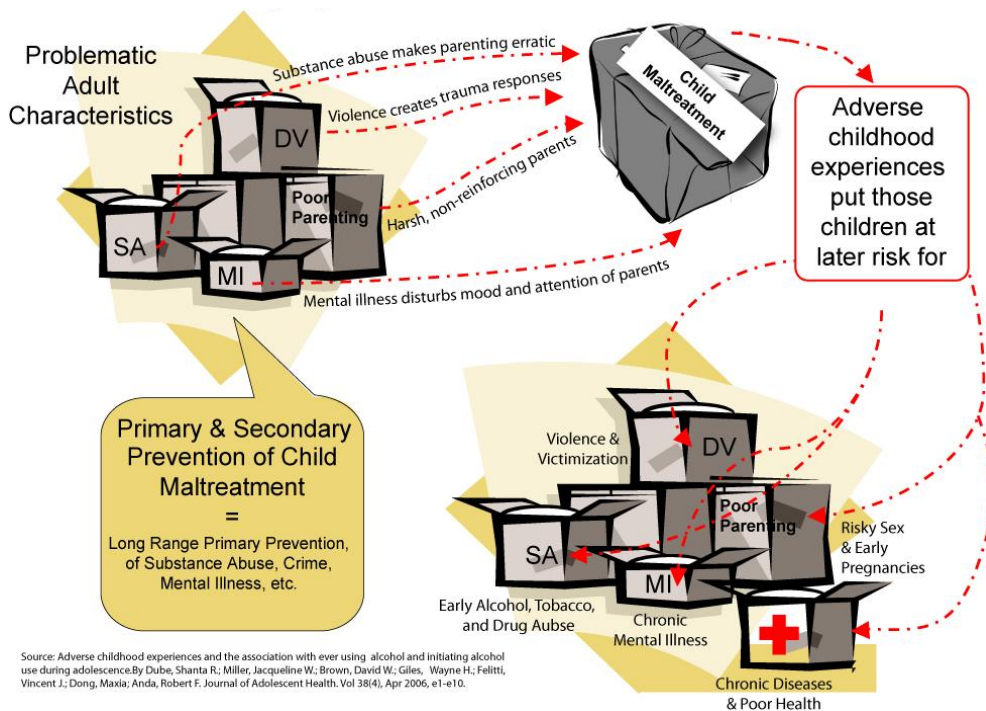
Problematic Adult Characteristics

Substance abuse makes parenting erratic

Violence creates trauma responses

Harsh, non-reinforcing parents

Mental illness disturbs mood and attention of parents

DV

Poor Parenting

SA

MI

Child Maltreatment

Adverse childhood experiences put those children at later risk for

Primary & Secondary Prevention of Child Maltreatment
=
Long Range Primary Prevention, of Substance Abuse, Crime, Mental Illness, etc.

Violence & Victimization

DV

Poor Parenting

SA

MI

Risky Sex & Early Pregnancies

Early Alcohol, Tobacco, and Drug Aubse

Chronic Mental Illness

Chronic Diseases & Poor Health

Source: Adverse childhood experiences and the association with ever using alcohol and initiating alcohol use during adolescence.By Dube, Shanta R.; Miller, Jacqueline W.; Brown, David W.; Giles, Wayne H.; Felitti, Vincent J.; Dong, Maxia; Anda, Robert F. Journal of Adolescent Health. Vol 38(4), Apr 2006, e1-e10.